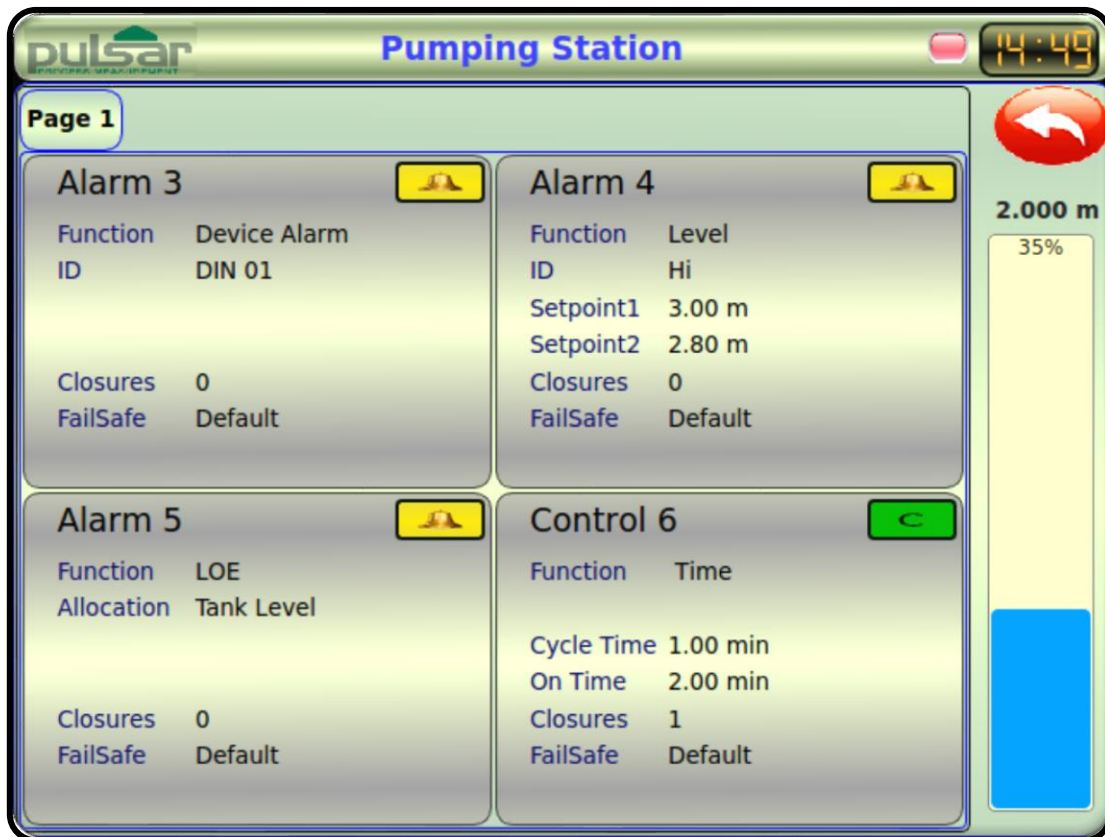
pulsar
PROCESS MEASUREMENT

Pumping Station

14:49

Page 1

Alarm 3
Function Device Alarm
ID DIN 01
Closures 0
FailSafe Default

Alarm 4
Function Level
ID Hi
Setpoint1 3.00 m
Setpoint2 2.80 m
Closures 0
FailSafe Default

Alarm 5
Function LOE
Allocation Tank Level
Closures 0
FailSafe Default

Control 6
C
Function Time
Cycle Time 1.00 min
On Time 2.00 min
Closures 1
FailSafe Default

2.000 m
35%